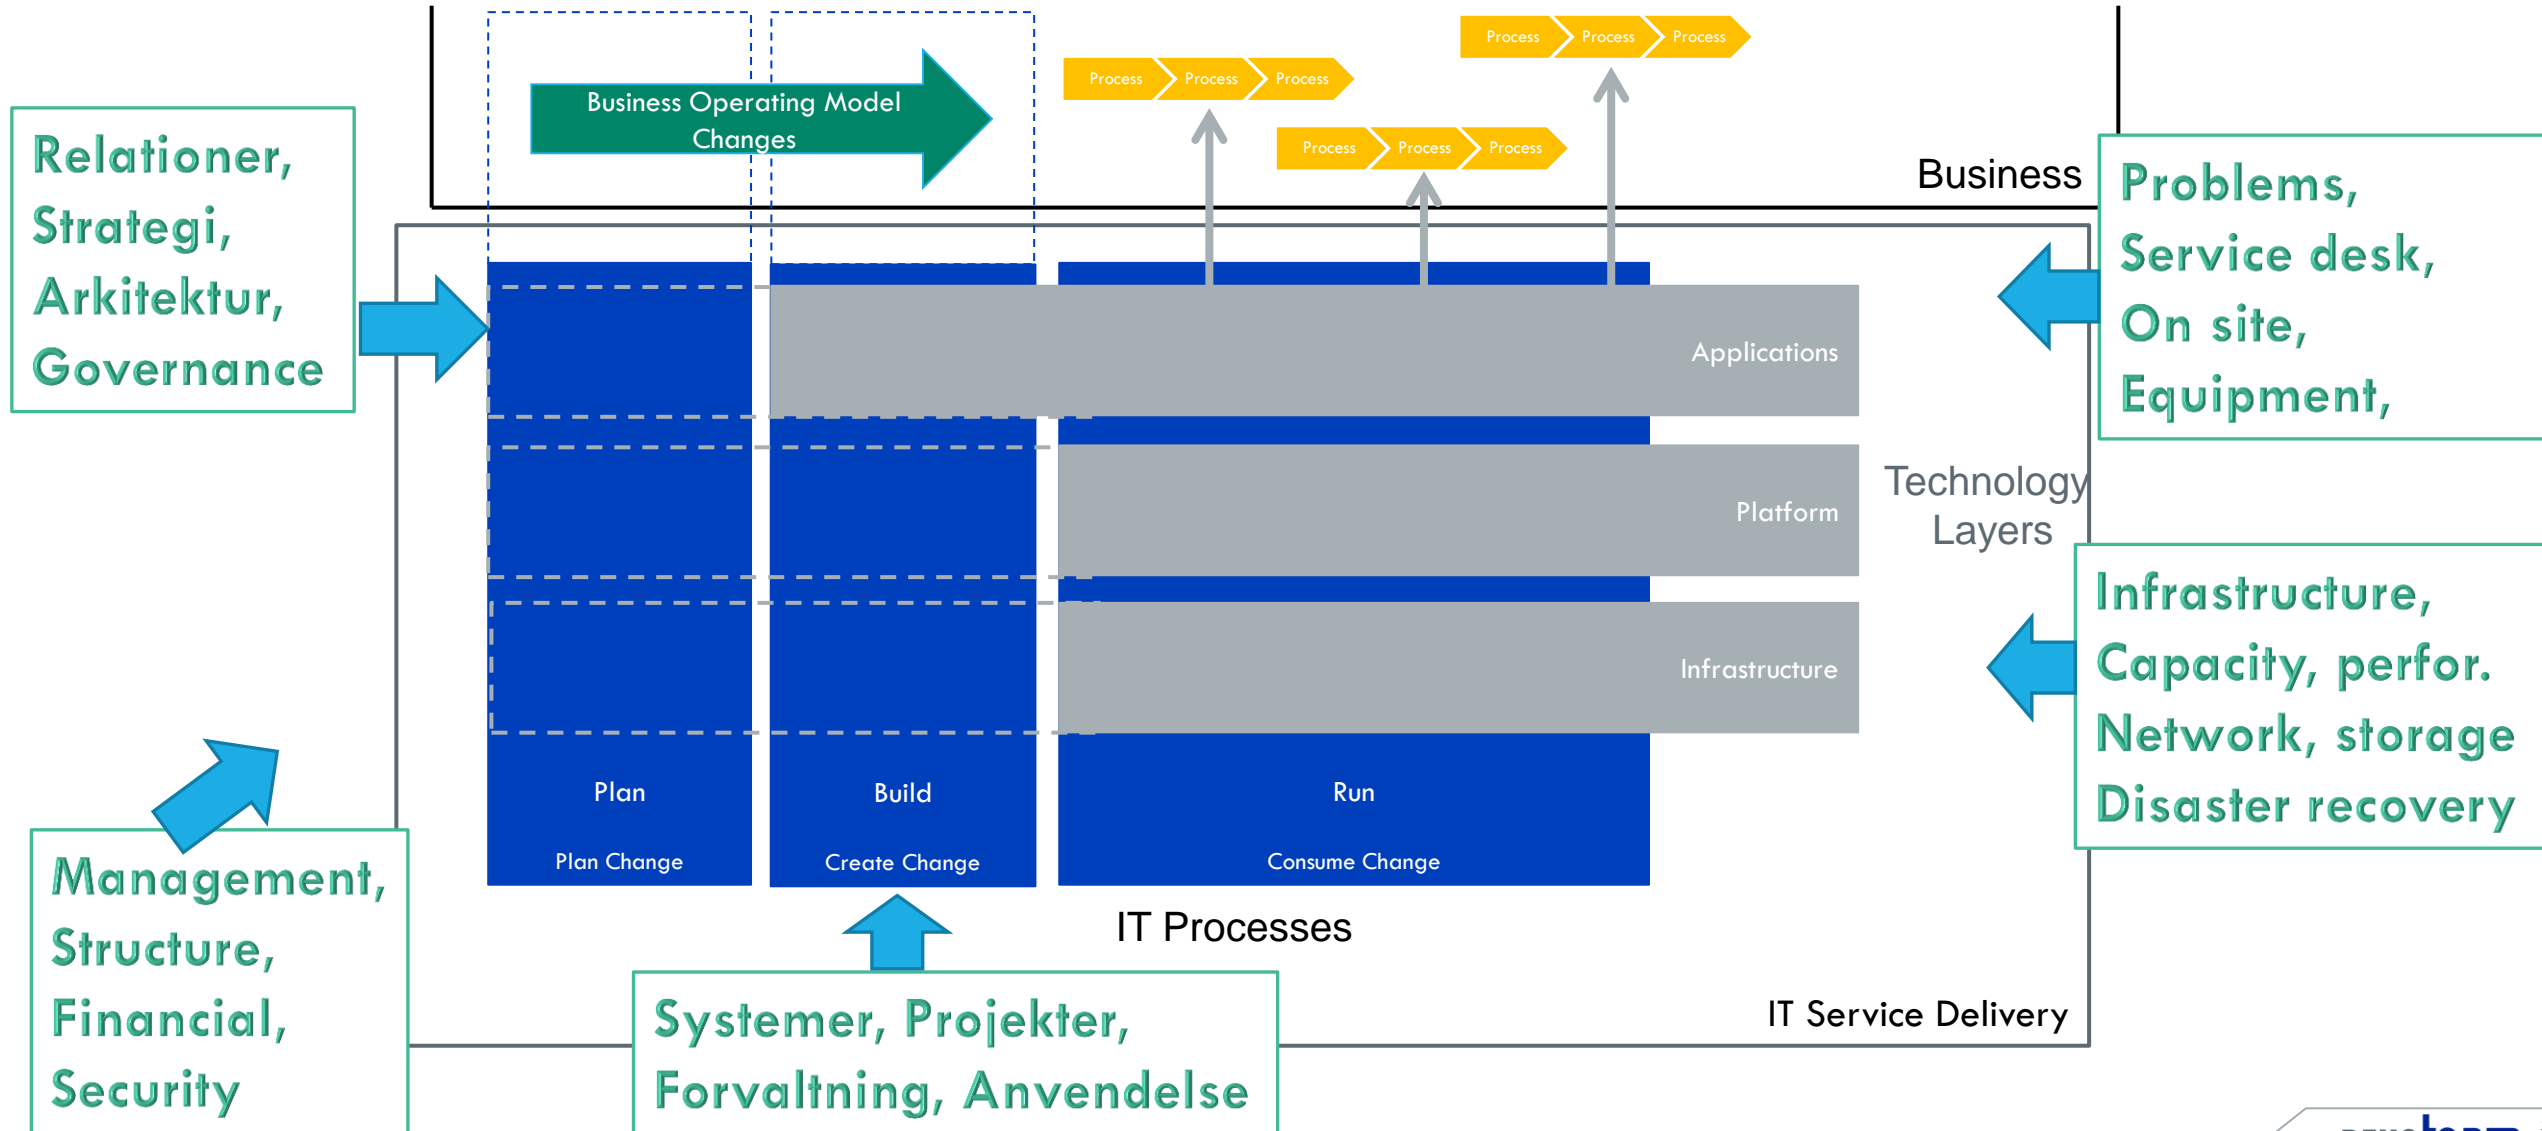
Relationer, Strategi, Arkitektur, Governance

Business Operating Model Changes

Process Process Process

Process Process Process

Process Process Process

Business

Problems, Service desk, On site, Equipment,

Applications

Platform

Technology Layers

Infrastructure

Infrastructure, Capacity, perfor. Network, storage Disaster recovery

Plan

Plan Change

Build

Create Change

Run

Consume Change

IT Processes

Management, Structure, Financial, Security

Systemer, Projekter, Forvaltning, Anvendelse

IT Service Delivery